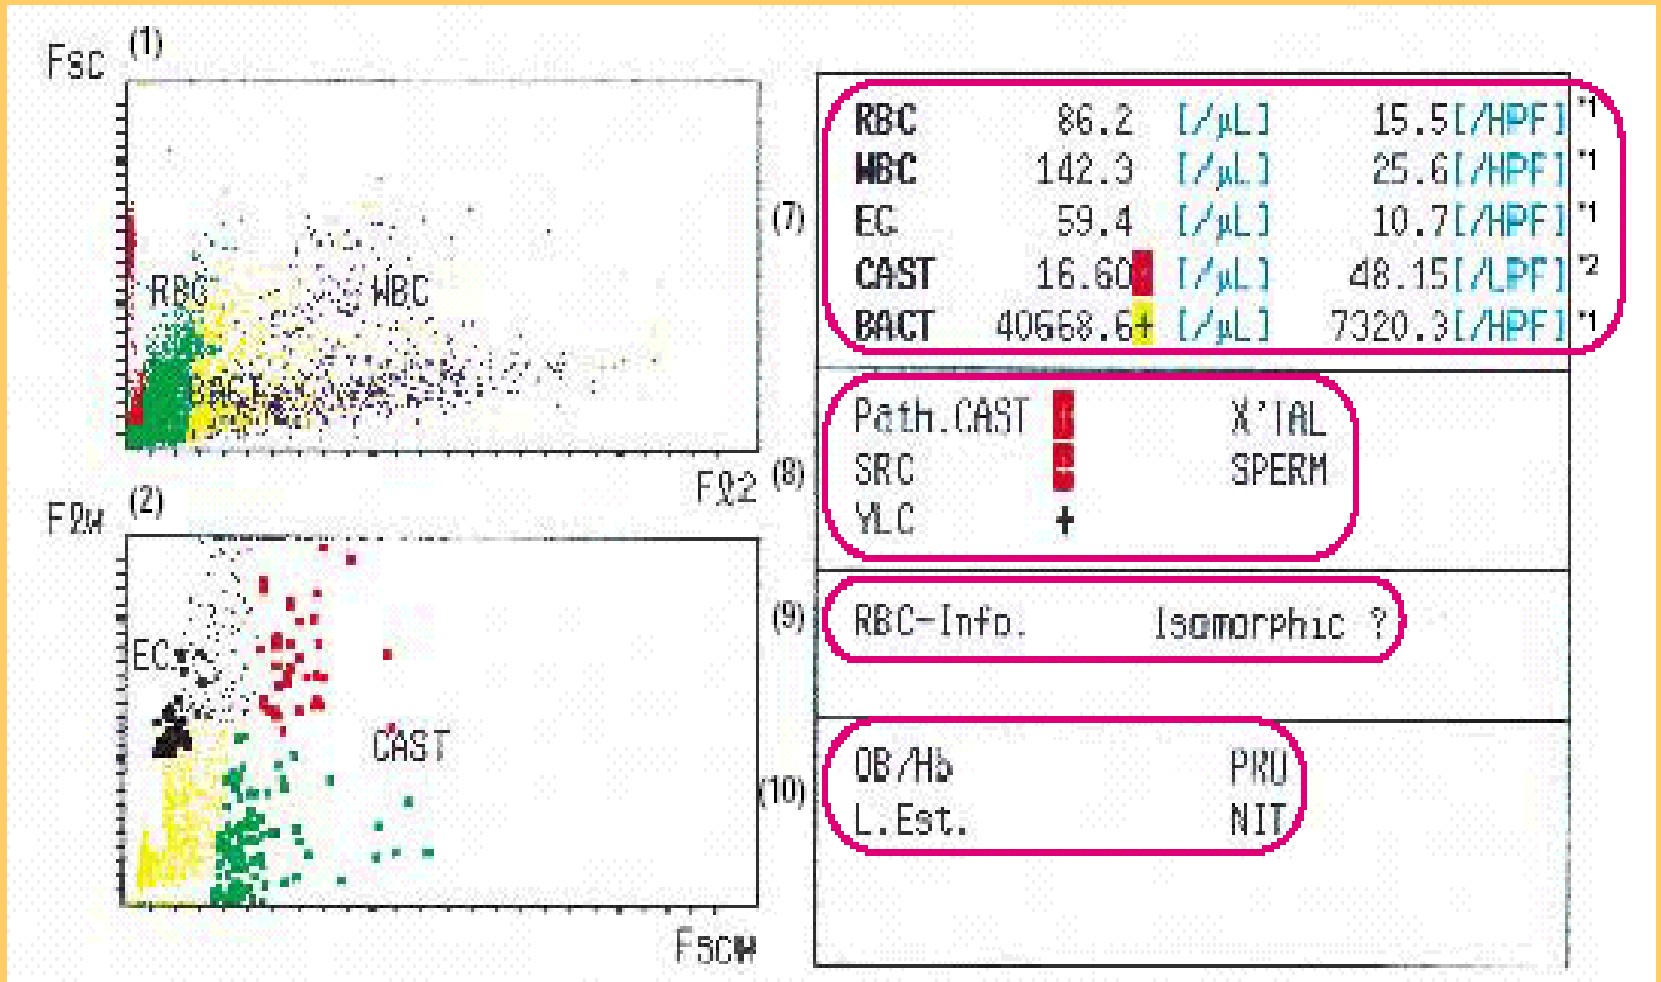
Fsc (1)

RBC WBC BACT

Fl2

Fl2w (2)

EC CAST

Fscw

(7)

| RBC | 86.2 | [/µL] | 15.5[/HPF] | *1 |
|---|---|---|---|---|
| WBC | 142.3 | [/µL] | 25.6[/HPF] | *1 |
| EC | 59.4 | [/µL] | 10.7[/HPF] | *1 |
| CAST | 16.60 | [/µL] | 48.15[/LPF] | *2 |
| BACT | 40668.6+ | [/µL] | 7320.3[/HPF] | *1 |

(8)

Path.CAST X'TAL
SRC SPERM
YLC +

(9) RBC-Info. Isomorphic ?

(10)

OB/Hb PRO
L.Est. NIT